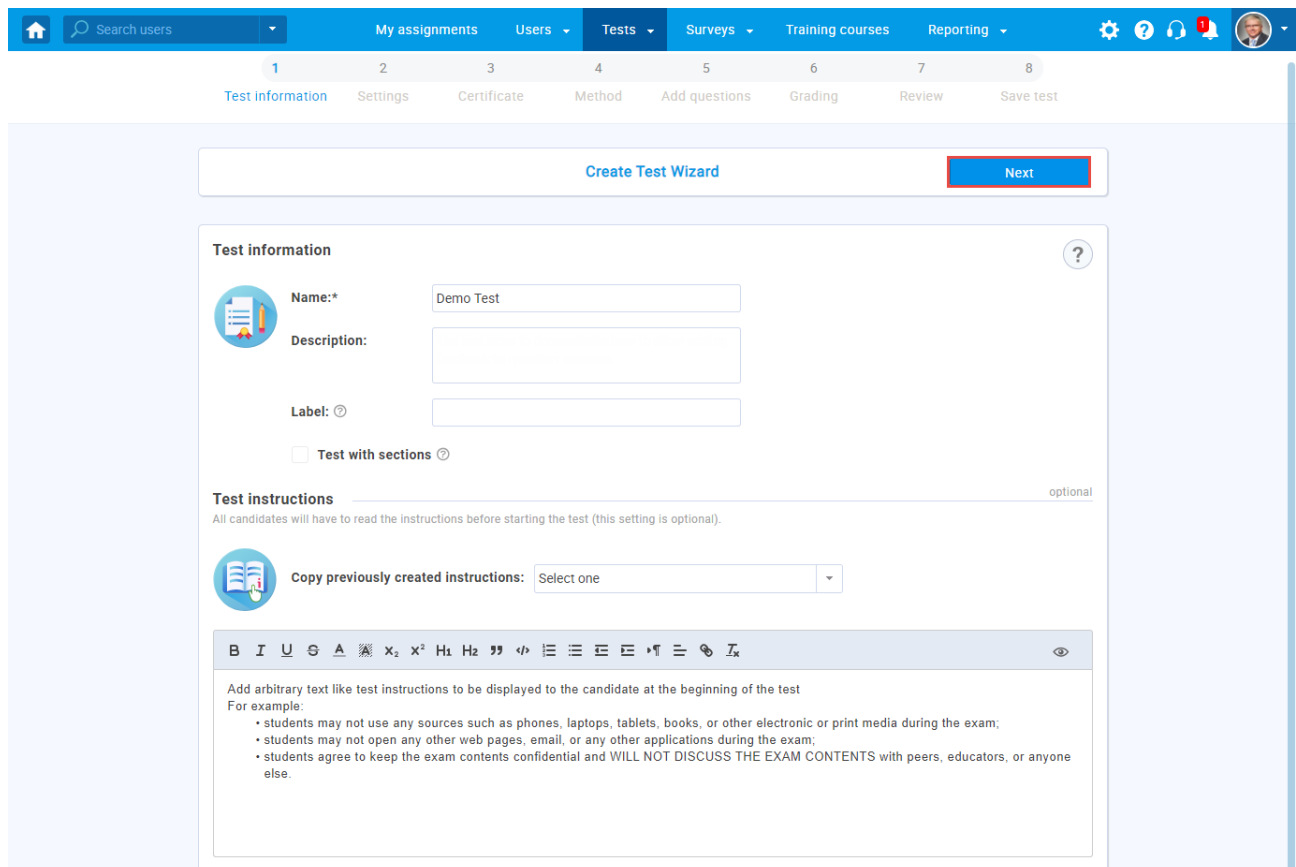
Search users

My assignments Users Tests Surveys Training courses Reporting

1

1 Test information
2 Settings
3 Certificate
4 Method
5 Add questions
6 Grading
7 Review
8 Save test

Create Test Wizard

Next

Test information

?

Name:* Demo Test

Description: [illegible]

Label:

Test with sections

Test instructions optional

All candidates will have to read the instructions before starting the test (this setting is optional).

Copy previously created instructions: Select one

B I U S A $x_2$ $x^2$ H1 H2

Add arbitrary text like test instructions to be displayed to the candidate at the beginning of the test
For example:
• students may not use any sources such as phones, laptops, tablets, books, or other electronic or print media during the exam;
• students may not open any other web pages, email, or any other applications during the exam;
• students agree to keep the exam contents confidential and WILL NOT DISCUSS THE EXAM CONTENTS with peers, educators, or anyone else.